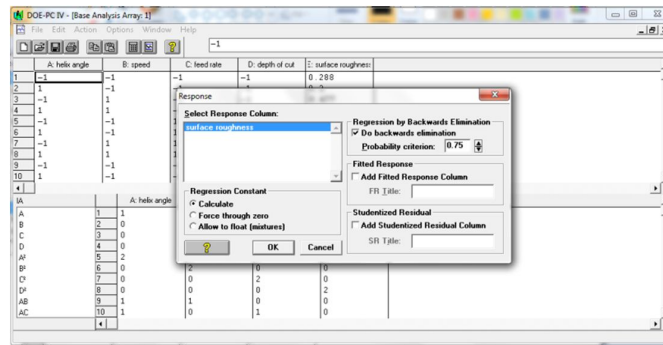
DOE-PC IV - [Base Analysis Array: 1]

File Edit Action Options Window Help

−1

| | A: helix angle | B: speed | C: feed rate | D: depth of cut | E: surface roughness |
|---|---|---|---|---|---|
| 1 | −1 | −1 | −1 | −1 | 0.288 |
| 2 | 1 | −1 | | | |
| 3 | −1 | 1 | | | |
| 4 | 1 | 1 | | | |
| 5 | −1 | −1 | | | |
| 6 | 1 | −1 | | | |
| 7 | −1 | 1 | | | |
| 8 | 1 | 1 | | | |
| 9 | −1 | −1 | | | |
| 10 | 1 | −1 | | | |

| IA | | A: helix angle | | | |
|---|---|---|---|---|---|
| A | 1 | 1 | | | |
| B | 2 | 0 | | | |
| C | 3 | 0 | | | |
| D | 4 | 0 | | | |
| A² | 5 | 2 | | | |
| B² | 6 | 0 | 2 | 0 | 0 |
| C² | 7 | 0 | 0 | 2 | 0 |
| D² | 8 | 0 | 0 | 0 | 2 |
| AB | 9 | 1 | 1 | 0 | 0 |
| AC | 10 | 1 | 0 | 1 | 0 |

Response

Select Response Column:
surface roughness

Regression by Backwards Elimination
☑ Do backwards elimination
Probability criterion: 0.75

Fitted Response
☐ Add Fitted Response Column
FR Title:

Regression Constant
● Calculate
○ Force through zero
○ Allow to float (mixtures)

Studentized Residual
☐ Add Studentized Residual Column
SR Title:

? OK Cancel